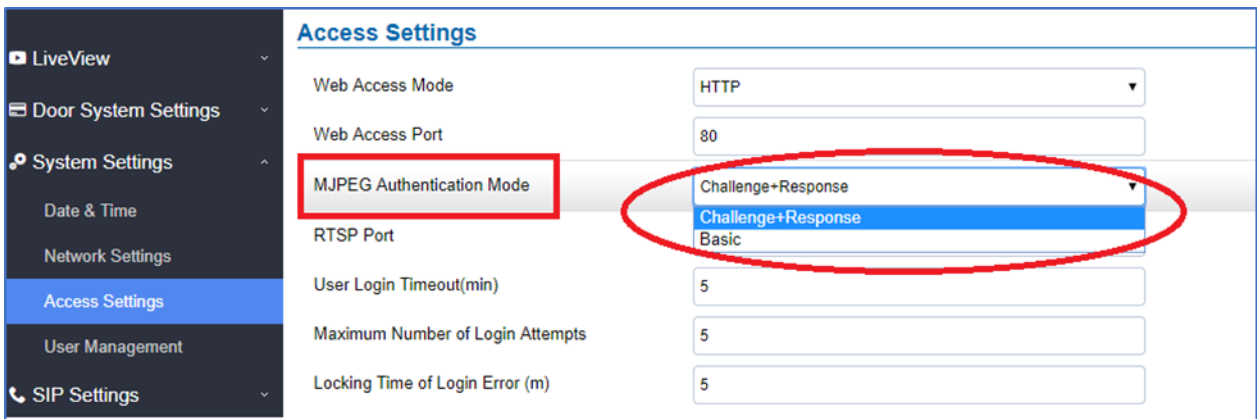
LiveView
Door System Settings
System Settings
Date & Time
Network Settings
Access Settings
User Management
SIP Settings

Access Settings

| | |
|---|---|
| Web Access Mode | HTTP |
| Web Access Port | 80 |
| MJPEG Authentication Mode | Challenge+Response |
| RTSP Port | |
| User Login Timeout(min) | 5 |
| Maximum Number of Login Attempts | 5 |
| Locking Time of Login Error (m) | 5 |

Challenge+Response
Basic